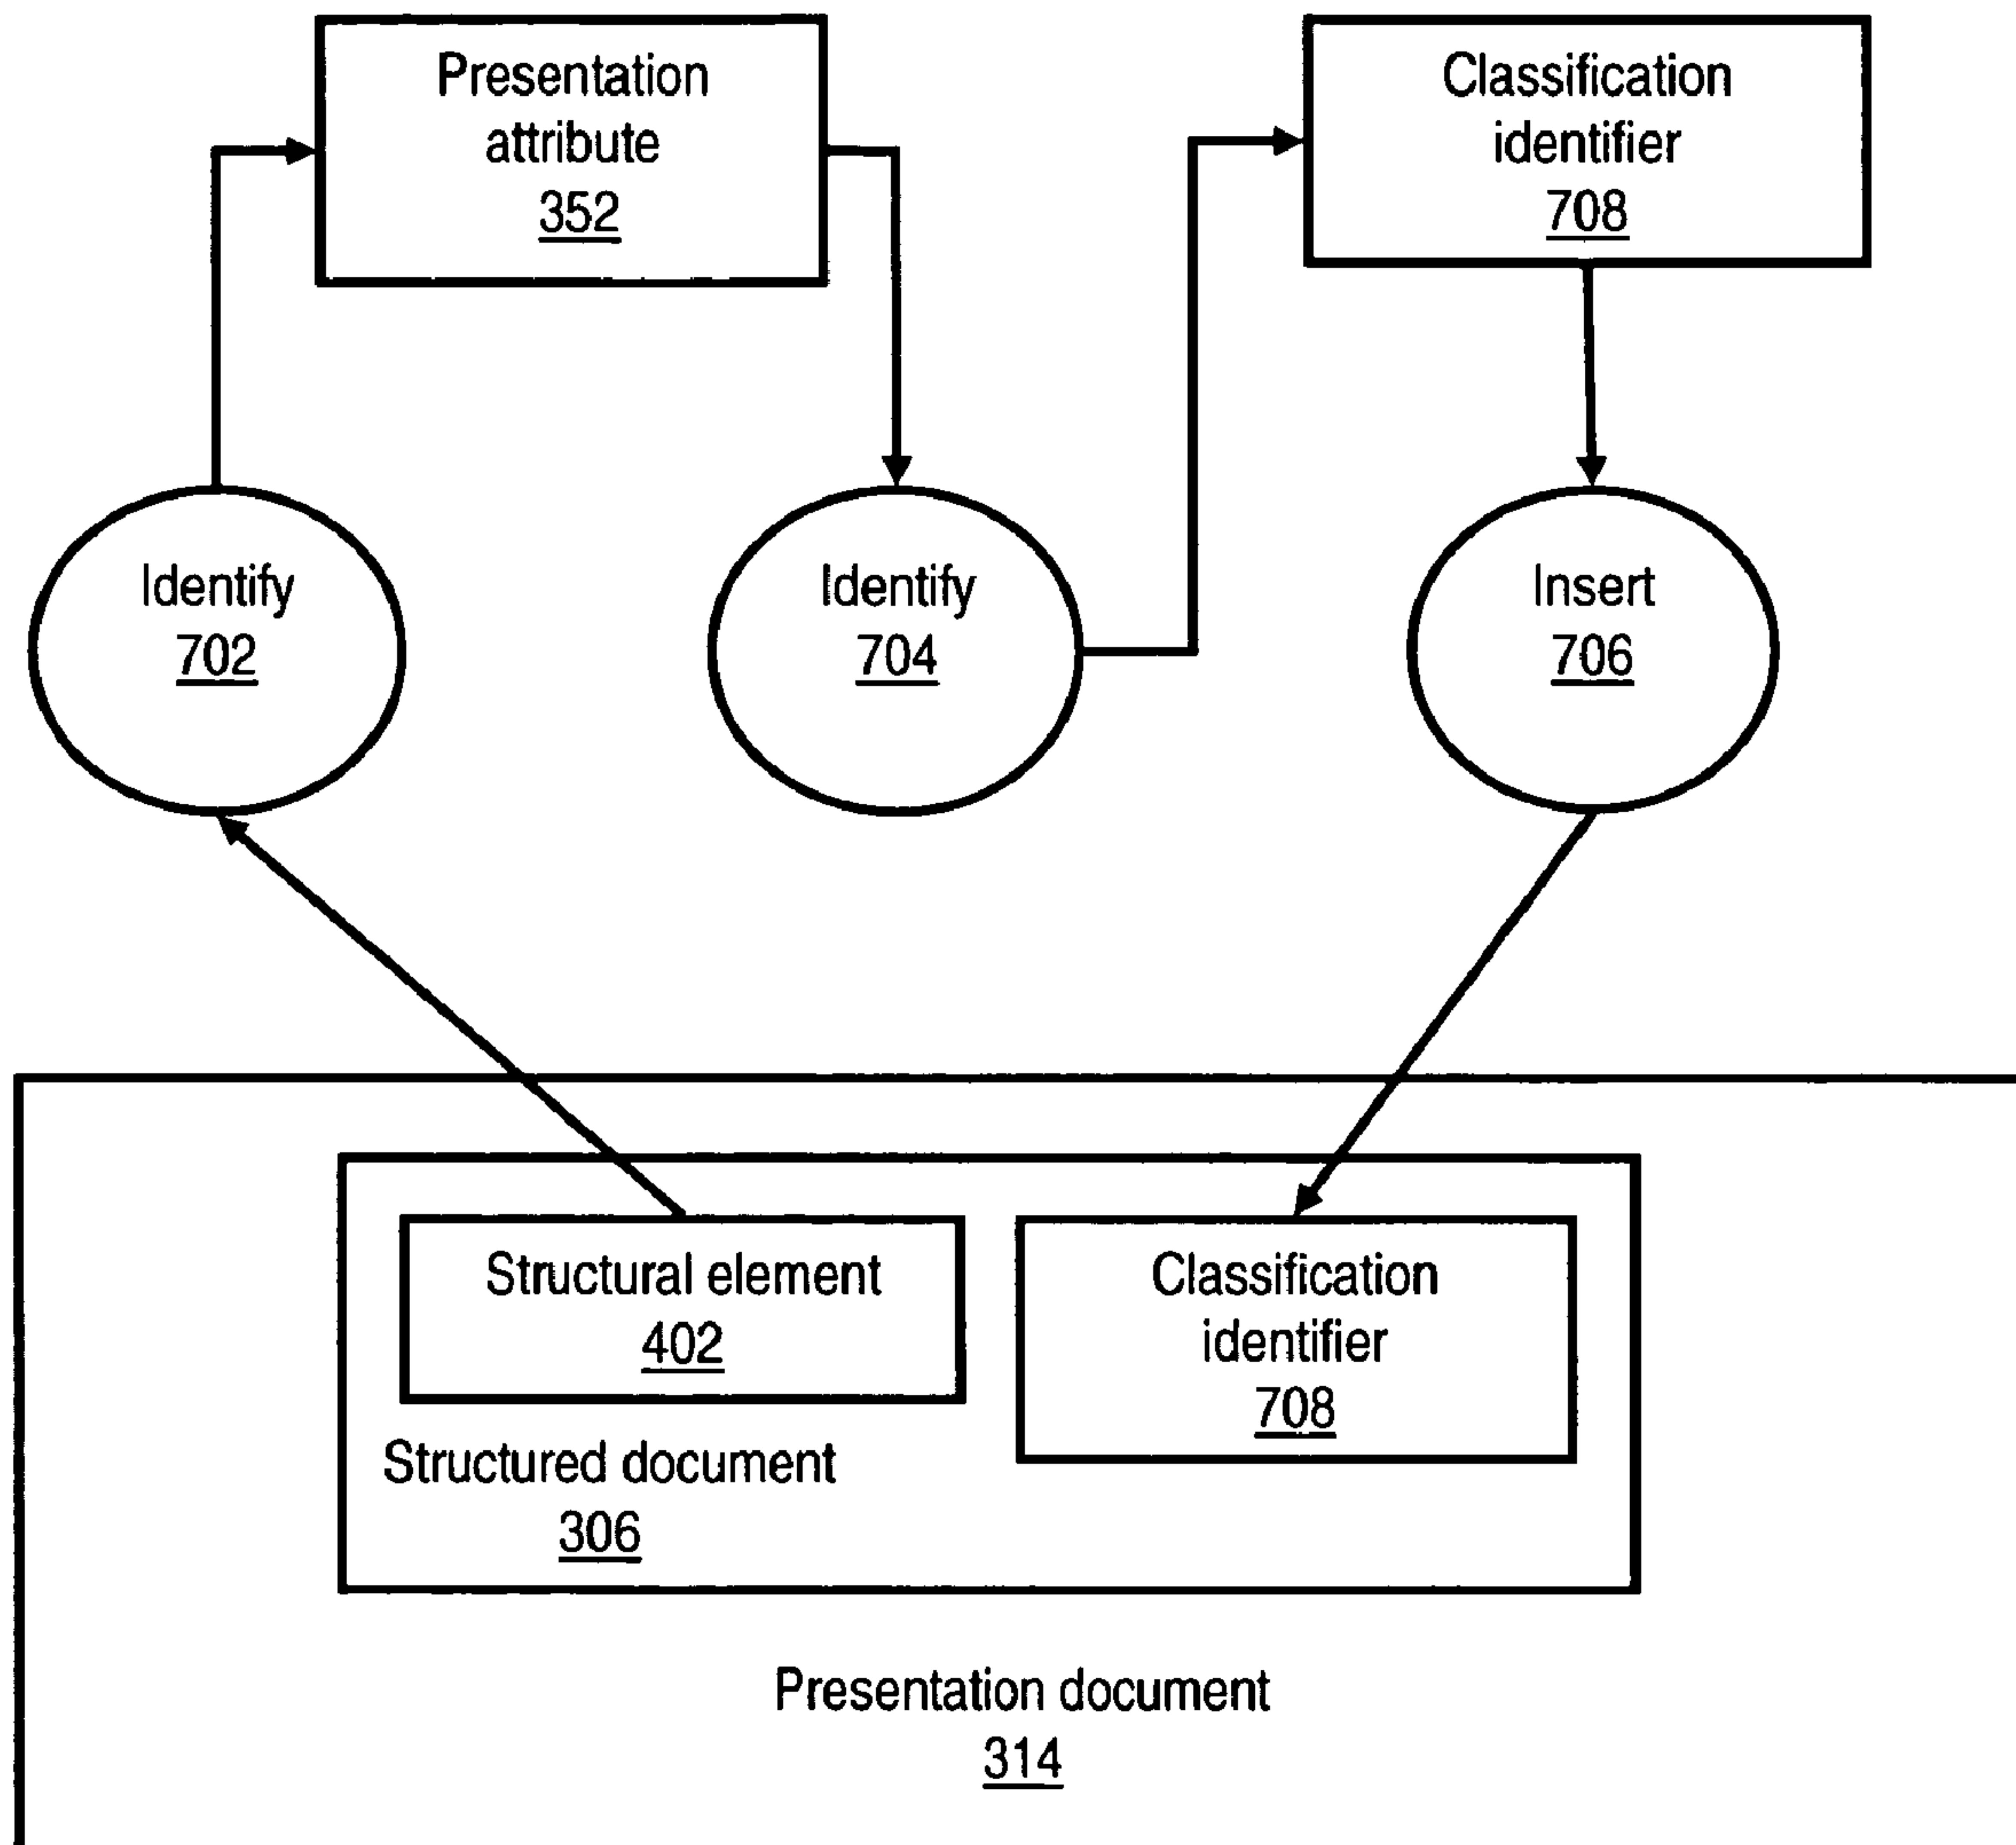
Presentation attribute
352

Classification identifier
708

Identify
702

Identify
704

Insert
706

Structural element
402

Classification identifier
708

Structured document
306

Presentation document
314